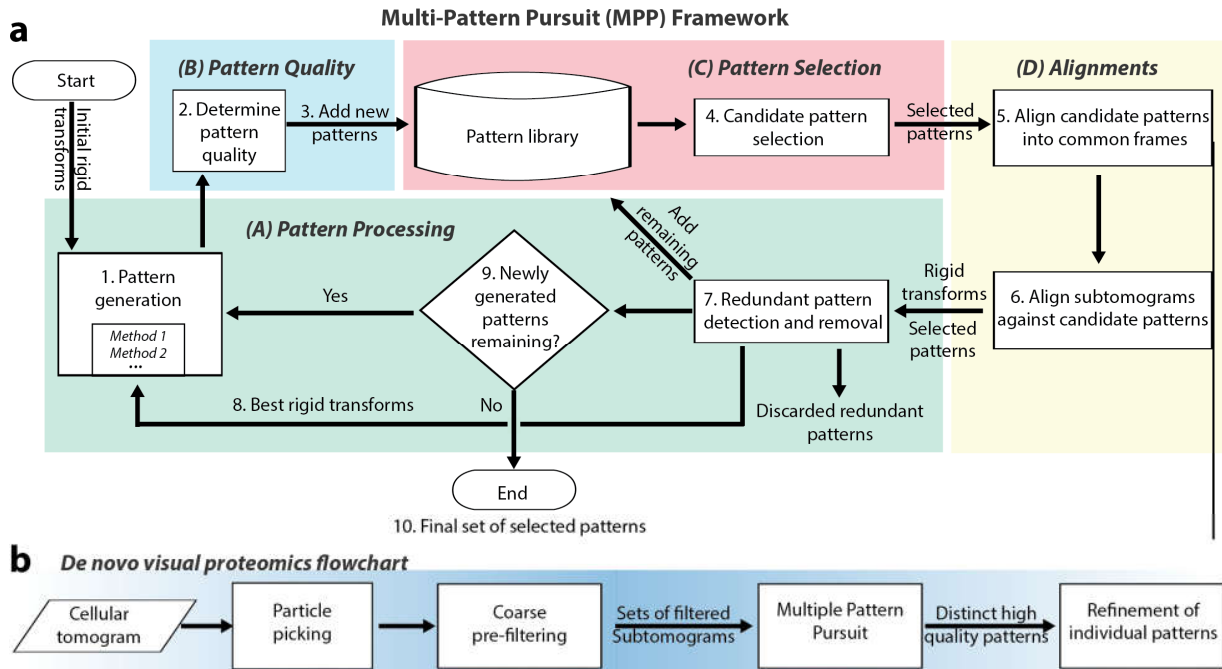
a

Multi-Pattern Pursuit (MPP) Framework

Start

Initial rigid transforms

(B) Pattern Quality

2. Determine pattern quality

3. Add new patterns

(C) Pattern Selection

Pattern library

4. Candidate pattern selection

Selected patterns

(D) Alignments

5. Align candidate patterns into common frames

(A) Pattern Processing

Add remaining patterns

1. Pattern generation

Method 1
Method 2
...

Yes

9. Newly generated patterns remaining?

7. Redundant pattern detection and removal

Rigid transforms

Selected patterns

6. Align subtomograms against candidate patterns

8. Best rigid transforms

No

Discarded redundant patterns

End

10. Final set of selected patterns

b

De novo visual proteomics flowchart

Cellular tomogram

Particle picking

Coarse pre-filtering

Sets of filtered Subtomograms

Multiple Pattern Pursuit

Distinct high quality patterns

Refinement of individual patterns